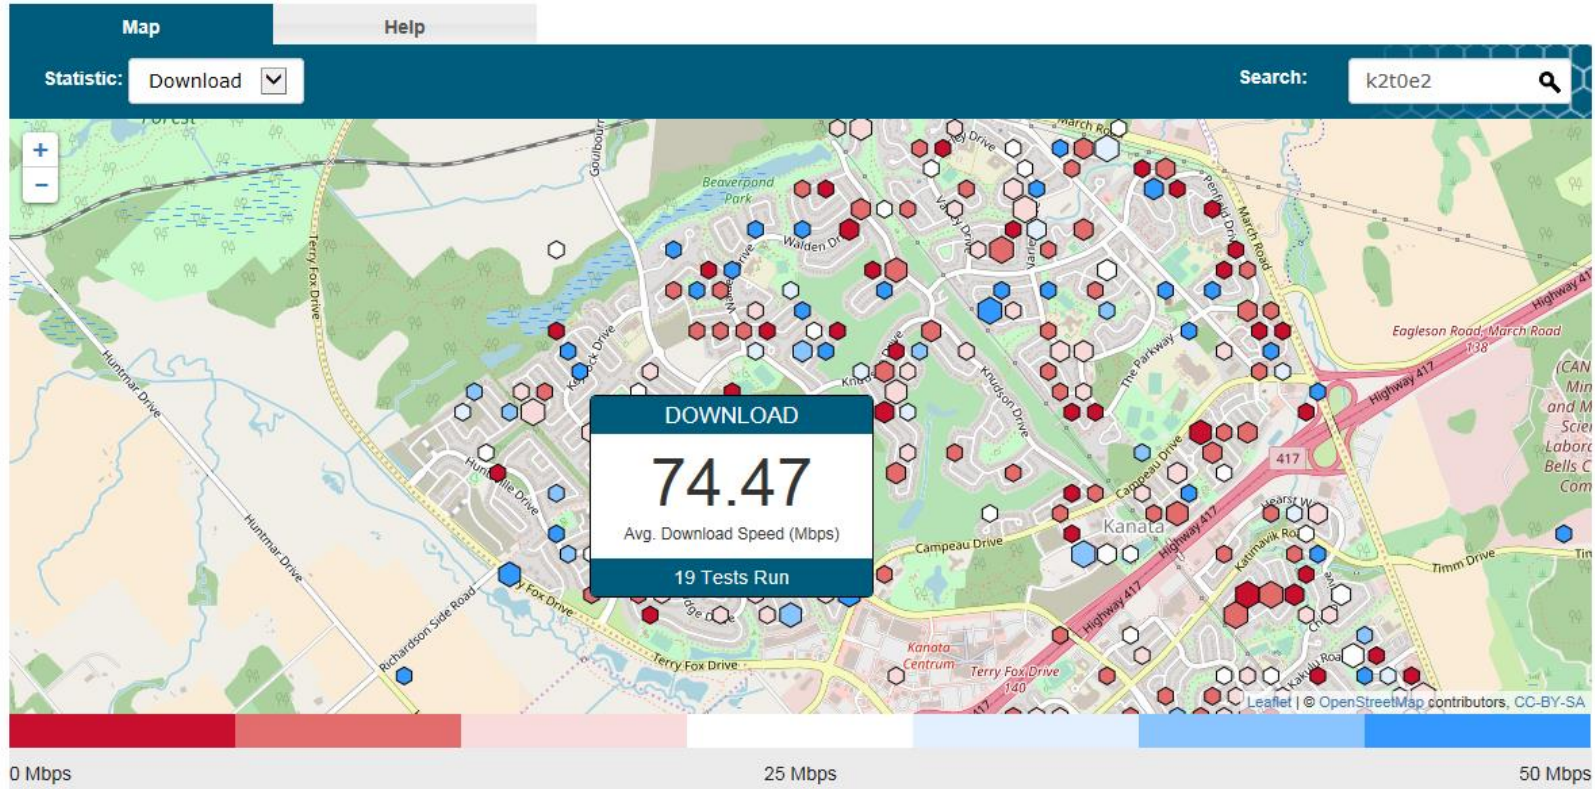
Map
Help
Statistic:
Download
Search:
k2t0e2
+
−
Beaverpond Park
Walden Dr
March Road
Penfield Drive
Terry Fox Drive
Huntmar Drive
Huntmar Drive
Knudson Drive
The Parkway
Highway 417
Eagleson Road/March Road 138
Highway 417
417
Campeau Drive
Campeau Drive
Kanata
Katimavik Road
Timm Drive
Highway 417
Highway 417
Kanata Centrum
Terry Fox Drive 140
Terry Fox Drive
Richardson Side Road
Terry Fox Drive
DOWNLOAD
74.47
Avg. Download Speed (Mbps)
19 Tests Run
Leaflet | © OpenStreetMap contributors, CC-BY-SA
0 Mbps
25 Mbps
50 Mbps